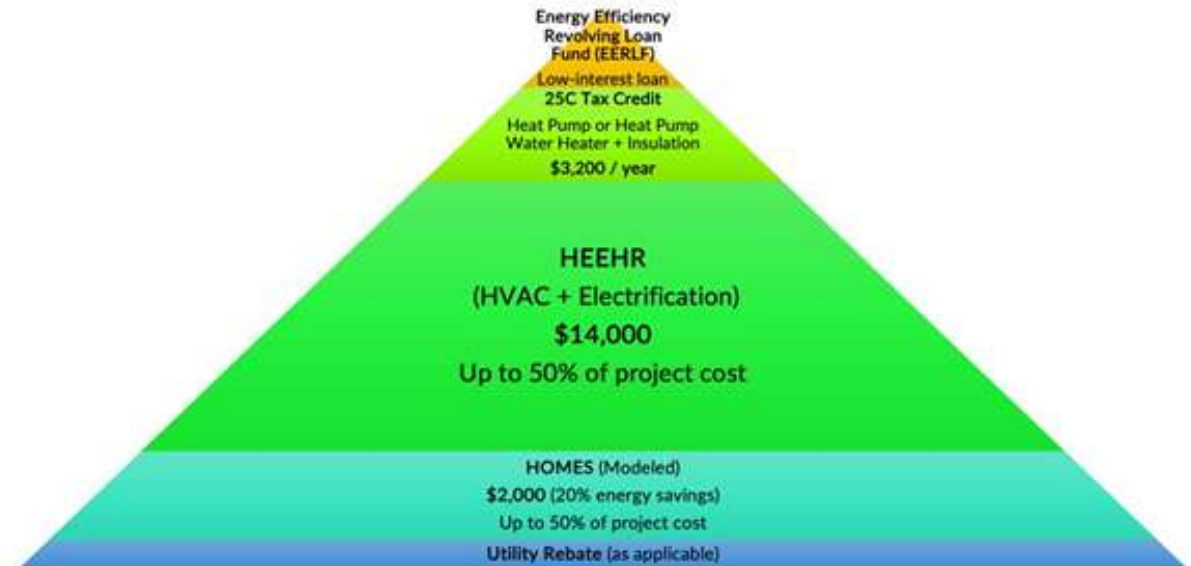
Energy Efficiency Revolving Loan Fund (EERLF)

Low-interest loan

25C Tax Credit

Heat Pump or Heat Pump Water Heater + Insulation

$3,200 / year

HEEHR

(HVAC + Electrification)

$14,000

Up to 50% of project cost

HOMES (Modeled)

$2,000 (20% energy savings)

Up to 50% of project cost

Utility Rebate (as applicable)